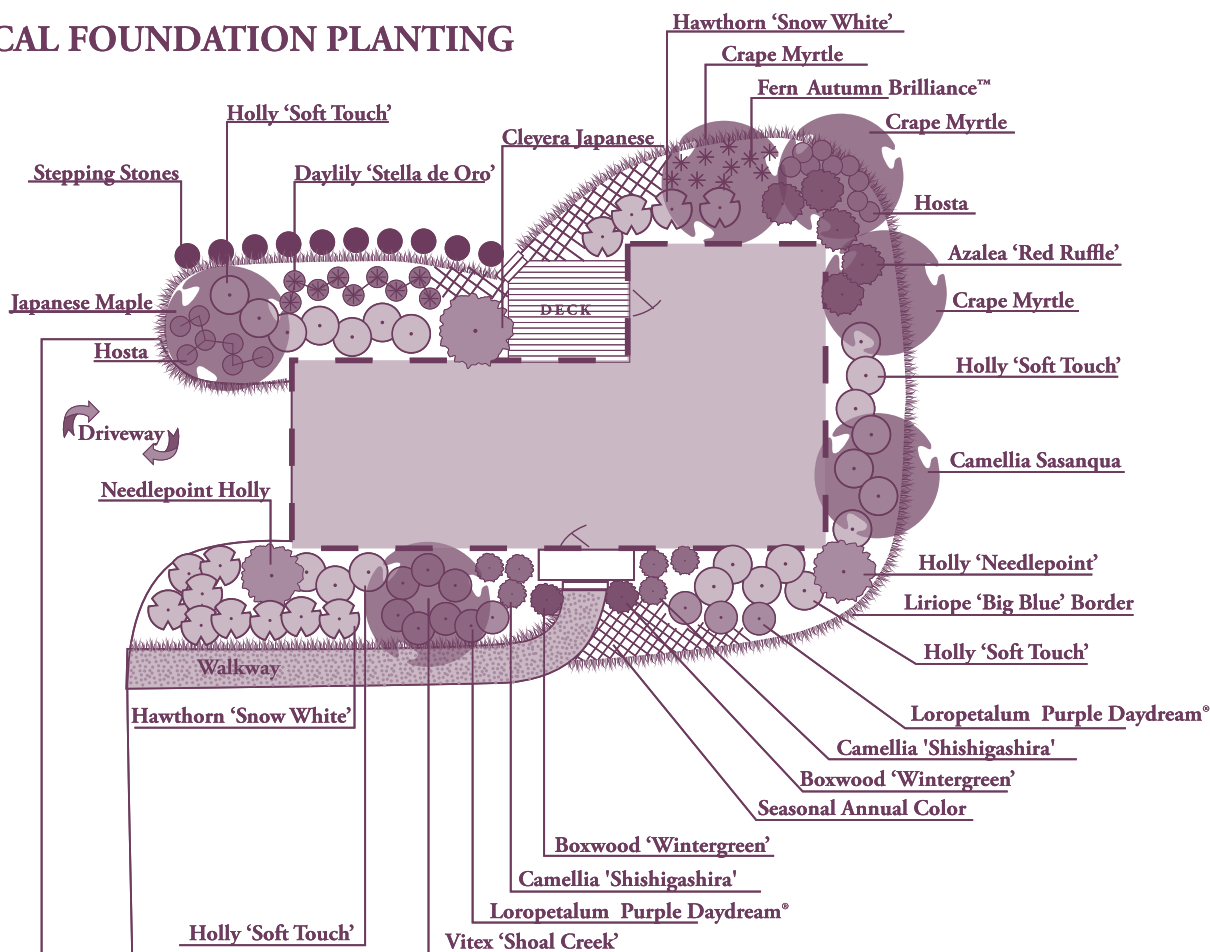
CAL FOUNDATION PLANTING

Hawthorn 'Snow White'
Crape Myrtle
Fern Autumn Brilliance™
Crape Myrtle
Holly 'Soft Touch'
Cleyera Japanese
Stepping Stones
Daylily 'Stella de Oro'
Hosta
Azalea 'Red Ruffle'
Japanese Maple
Crape Myrtle
DECK
Hosta
Holly 'Soft Touch'
Driveway
Camellia Sasanqua
Needlepoint Holly
Holly 'Needlepoint'
Liriope 'Big Blue' Border
Holly 'Soft Touch'
Walkway
Hawthorn 'Snow White'
Loropetalum Purple Daydream®
Camellia 'Shishigashira'
Boxwood 'Wintergreen'
Seasonal Annual Color
Boxwood 'Wintergreen'
Camellia 'Shishigashira'
Loropetalum Purple Daydream®
Holly 'Soft Touch'
Vitex 'Shoal Creek'